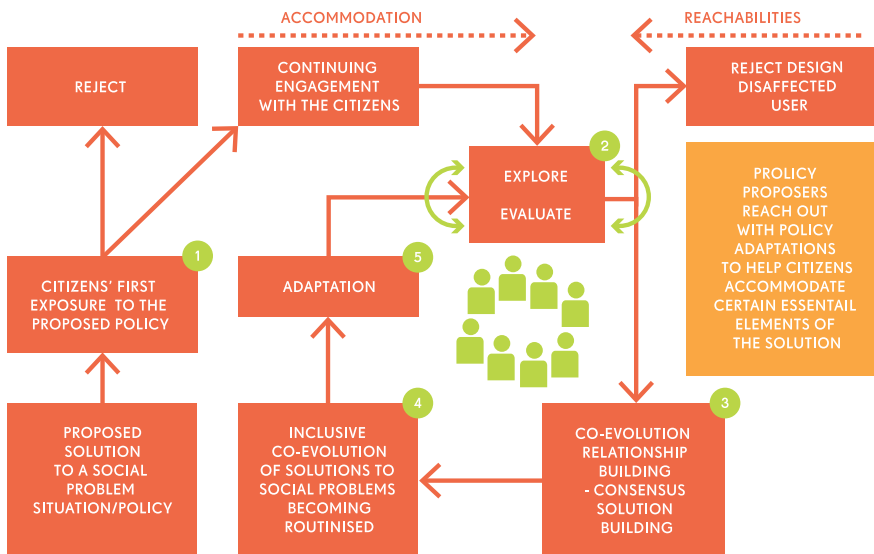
ACCOMMODATION

REACHABILITIES

REJECT

CONTINUING ENGAGEMENT WITH THE CITIZENS

REJECT DESIGN DISAFFECTED USER

2

EXPLORE

EVALUATE

PROLICY PROPOSERS REACH OUT WITH POLICY ADAPTATIONS TO HELP CITIZENS ACCOMMODATE CERTAIN ESSENTAIL ELEMENTS OF THE SOLUTION

1

CITIZENS' FIRST EXPOSURE TO THE PROPOSED POLICY

5

ADAPTATION

PROPOSED SOLUTION TO A SOCIAL PROBLEM SITUATION/POLICY

4

INCLUSIVE CO-EVOLUTION OF SOLUTIONS TO SOCIAL PROBLEMS BECOMING ROUTINISED

3

CO-EVOLUTION RELATIONSHIP BUILDING - CONSENSUS SOLUTION BUILDING